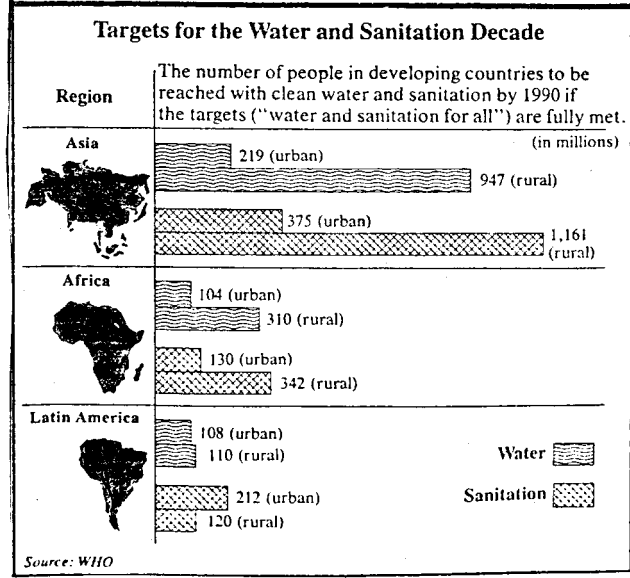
Targets for the Water and Sanitation Decade

Region

The number of people in developing countries to be reached with clean water and sanitation by 1990 if the targets ("water and sanitation for all") are fully met.

(in millions)

Asia

219 (urban)

947 (rural)

375 (urban)

1,161 (rural)

Africa

104 (urban)

310 (rural)

130 (urban)

342 (rural)

Latin America

108 (urban)

110 (rural)

212 (urban)

120 (rural)

Water

Sanitation

Source: WHO